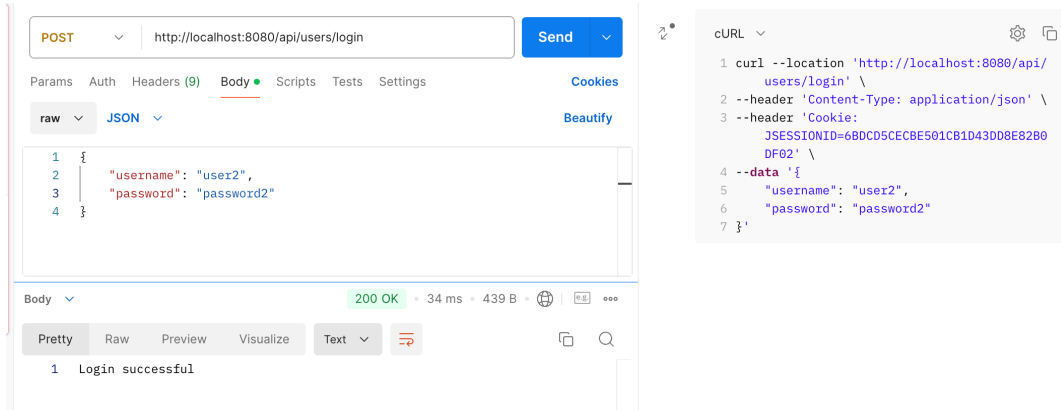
POST http://localhost:8080/api/users/login Send

Params Auth Headers (9) Body Scripts Tests Settings Cookies

raw JSON Beautify

1 {
2 "username": "user2",
3 "password": "password2"
4 }

Body 200 OK 34 ms 439 B

Pretty Raw Preview Visualize Text

1 Login successful

cURL

1 curl --location 'http://localhost:8080/api/users/login' \
2 --header 'Content-Type: application/json' \
3 --header 'Cookie: JSESSIONID=6BDCD5CECBE501CB1D43DD8E82B0DF02' \
4 --data '{
5 "username": "user2",
6 "password": "password2"
7 }'